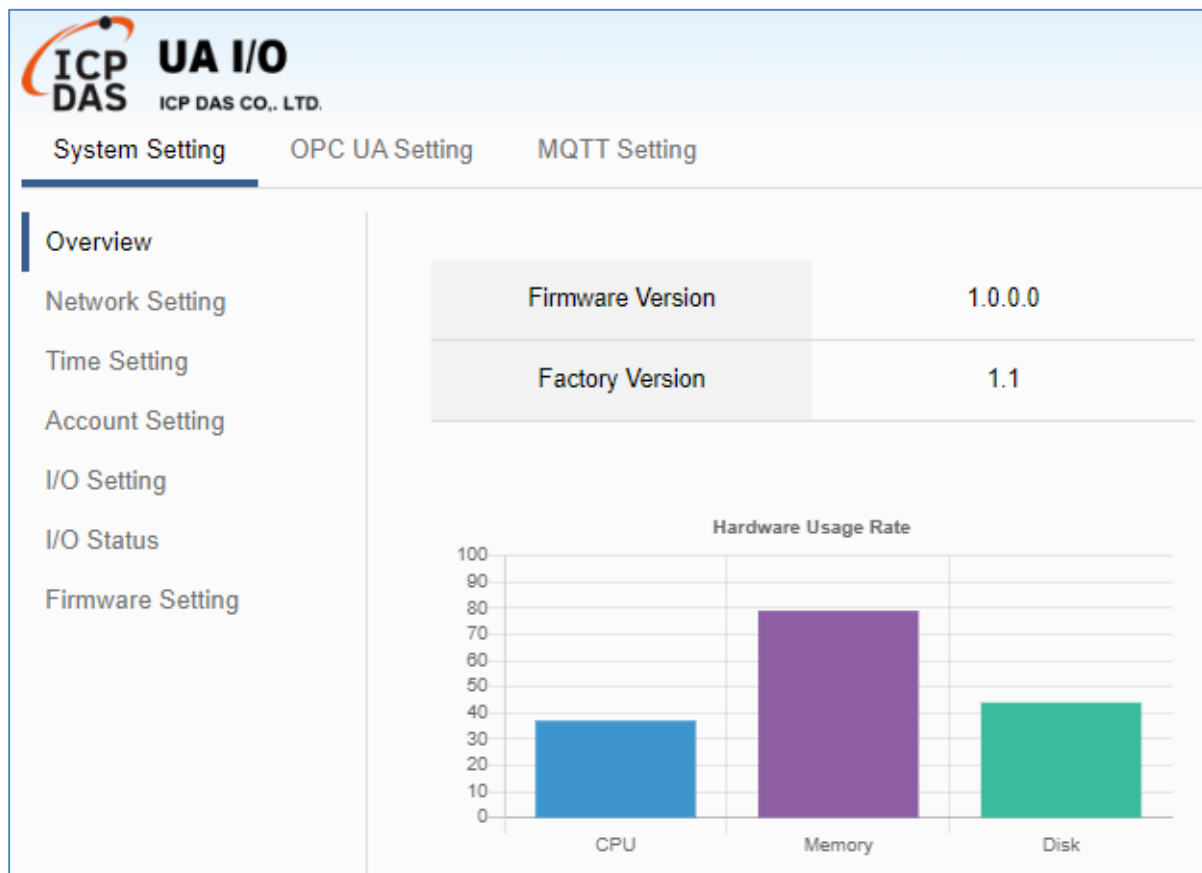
ICP DAS UA I/O
ICP DAS CO,. LTD.

System Setting OPC UA Setting MQTT Setting

Overview
Network Setting
Time Setting
Account Setting
I/O Setting
I/O Status
Firmware Setting

| Firmware Version | 1.0.0.0 |
|---|---|
| Factory Version | 1.1 |

Hardware Usage Rate
100
90
80
70
60
50
40
30
20
10
0
CPU Memory Disk